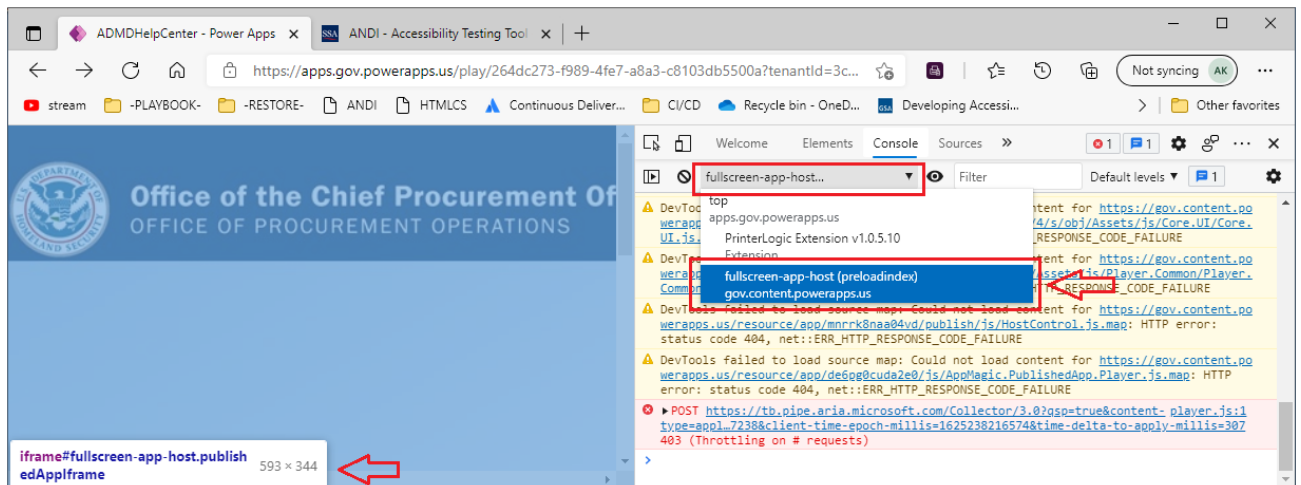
ADMDHelpCenter - Power Apps ×
ANDI - Accessibility Testing Tool ×
+

https://apps.gov.powerapps.us/play/264dc273-f989-4fe7-a8a3-c8103db5500a?tenantId=3c...

Not syncing AK

stream -PLAYBOOK- -RESTORE- ANDI HTMLCS Continuous Deliver... CI/CD Recycle bin - OneD... Developing Accessi... Other favorites

Office of the Chief Procurement Of
OFFICE OF PROCUREMENT OPERATIONS

iframe#fullscreen-app-host.publishedAppIframe 593 × 344

Welcome Elements Console Sources »
1 1

fullscreen-app-host...
Filter
Default levels ▾ 1

top
apps.gov.powerapps.us
PrinterLogic Extension v1.0.5.10
Extension
fullscreen-app-host (preloadindex)
gov.content.powerapps.us

DevTools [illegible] content for https://gov.content.powerapps.us/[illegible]/4/s/obj/Assets/js/Core.UI/Core.UI.js.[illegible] RESPONSE_CODE_FAILURE

DevTools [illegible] content for https://gov.content.powerapps.us/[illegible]/Assets/js/Player.Common/Player.Common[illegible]_RESPONSE_CODE_FAILURE

DevTools failed to load source map: Could not load content for https://gov.content.powerapps.us/resource/app/mnrrk8naa04vd/publish/js/HostControl.js.map: HTTP error: status code 404, net::ERR_HTTP_RESPONSE_CODE_FAILURE

DevTools failed to load source map: Could not load content for https://gov.content.powerapps.us/resource/app/de6gg0cuda2e0/js/AppMagic.PublishedApp.Player.js.map: HTTP error: status code 404, net::ERR_HTTP_RESPONSE_CODE_FAILURE

▸POST https://tb.pipe.aria.microsoft.com/Collector/3.0?qsp=true&content-type=appl…7238&client-time-epoch-millis=1625238216574&time-delta-to-apply-millis=307 player.js:1
403 (Throttling on # requests)

>